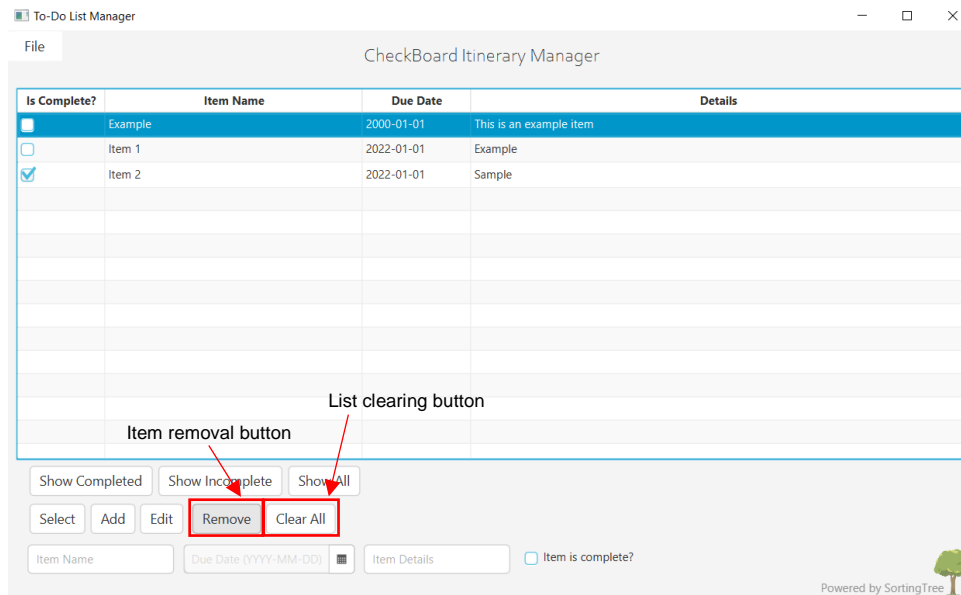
To-Do List Manager

File

CheckBoard Itinerary Manager

| Is Complete? | Item Name | Due Date | Details |
|---|---|---|---|
| ☐ | Example | 2000-01-01 | This is an example item |
| ☐ | Item 1 | 2022-01-01 | Example |
| ☑ | Item 2 | 2022-01-01 | Sample |

List clearing button

Item removal button

Show Completed  Show Incomplete  Show All

Select  Add  Edit  Remove  Clear All

Item Name  Due Date (YYYY-MM-DD)  Item Details  Item is complete?

Powered by SortingTree